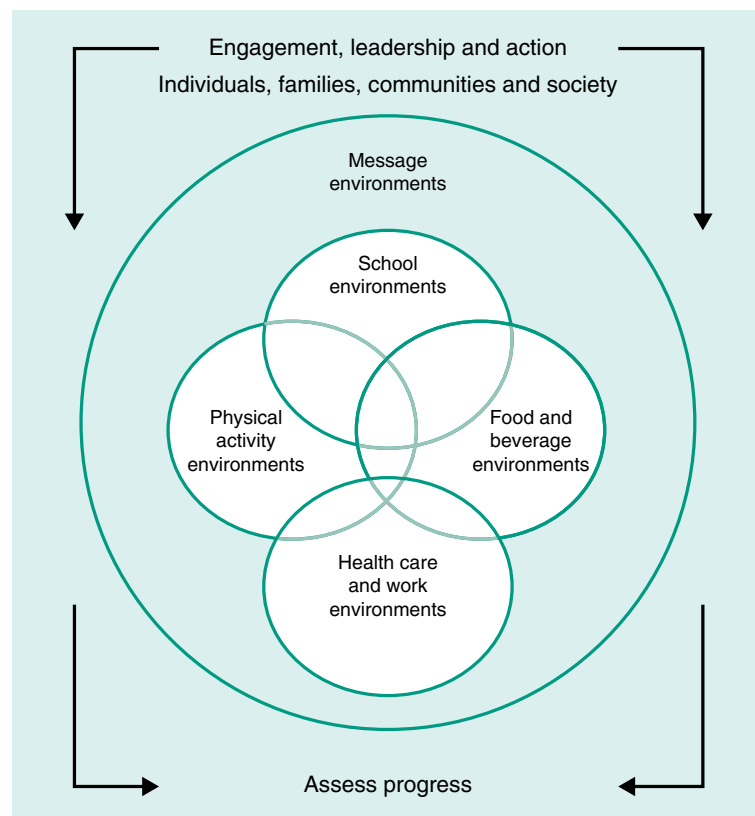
Engagement, leadership and action

Individuals, families, communities and society

Message environments

School environments

Physical activity environments

Food and beverage environments

Health care and work environments

Assess progress